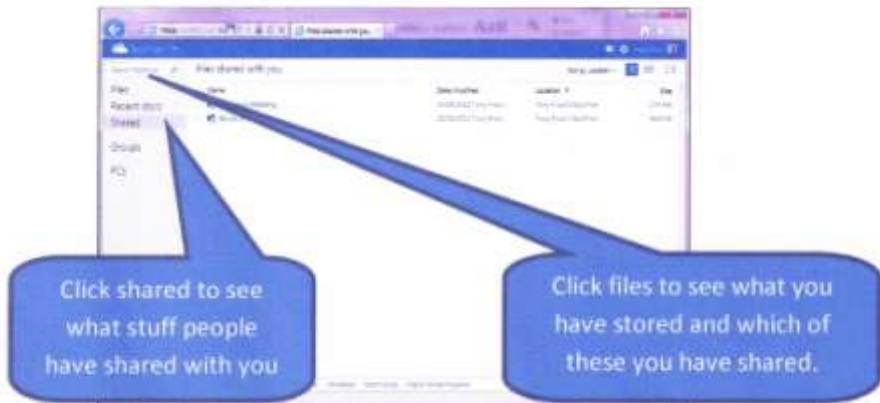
Files shared with you

Files
Recent docs
Shared

Groups

PCs

Name

Date modified

Location

Size

Click shared to see what stuff people have shared with you

Click files to see what you have stored and which of these you have shared.